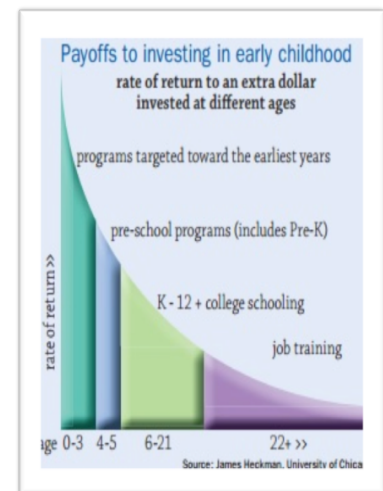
Payoffs to investing in early childhood
rate of return to an extra dollar invested at different ages

programs targeted toward the earliest years

pre-school programs (includes Pre-K)

K - 12 + college schooling

job training

rate of return >>

age 0-3 4-5 6-21 22+ >>

Source: James Heckman, University of Chica